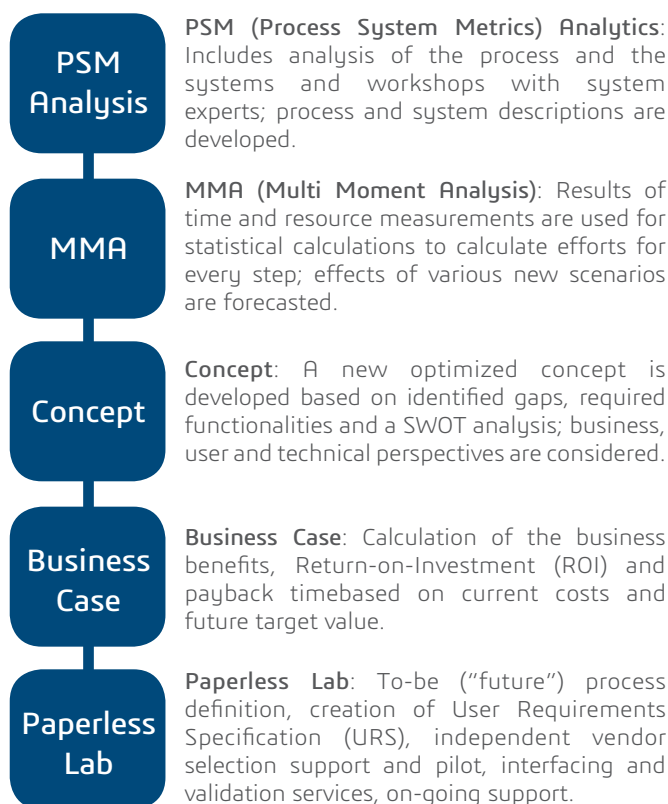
PSM Analysis

PSM (Process System Metrics) Analytics: Includes analysis of the process and the systems and workshops with system experts; process and system descriptions are developed.

MMA

MMA (Multi Moment Analysis): Results of time and resource measurements are used for statistical calculations to calculate efforts for every step; effects of various new scenarios are forecasted.

Concept

Concept: A new optimized concept is developed based on identified gaps, required functionalities and a SWOT analysis; business, user and technical perspectives are considered.

Business Case

Business Case: Calculation of the business benefits, Return-on-Investment (ROI) and payback timebased on current costs and future target value.

Paperless Lab

Paperless Lab: To-be ("future") process definition, creation of User Requirements Specification (URS), independent vendor selection support and pilot, interfacing and validation services, on-going support.